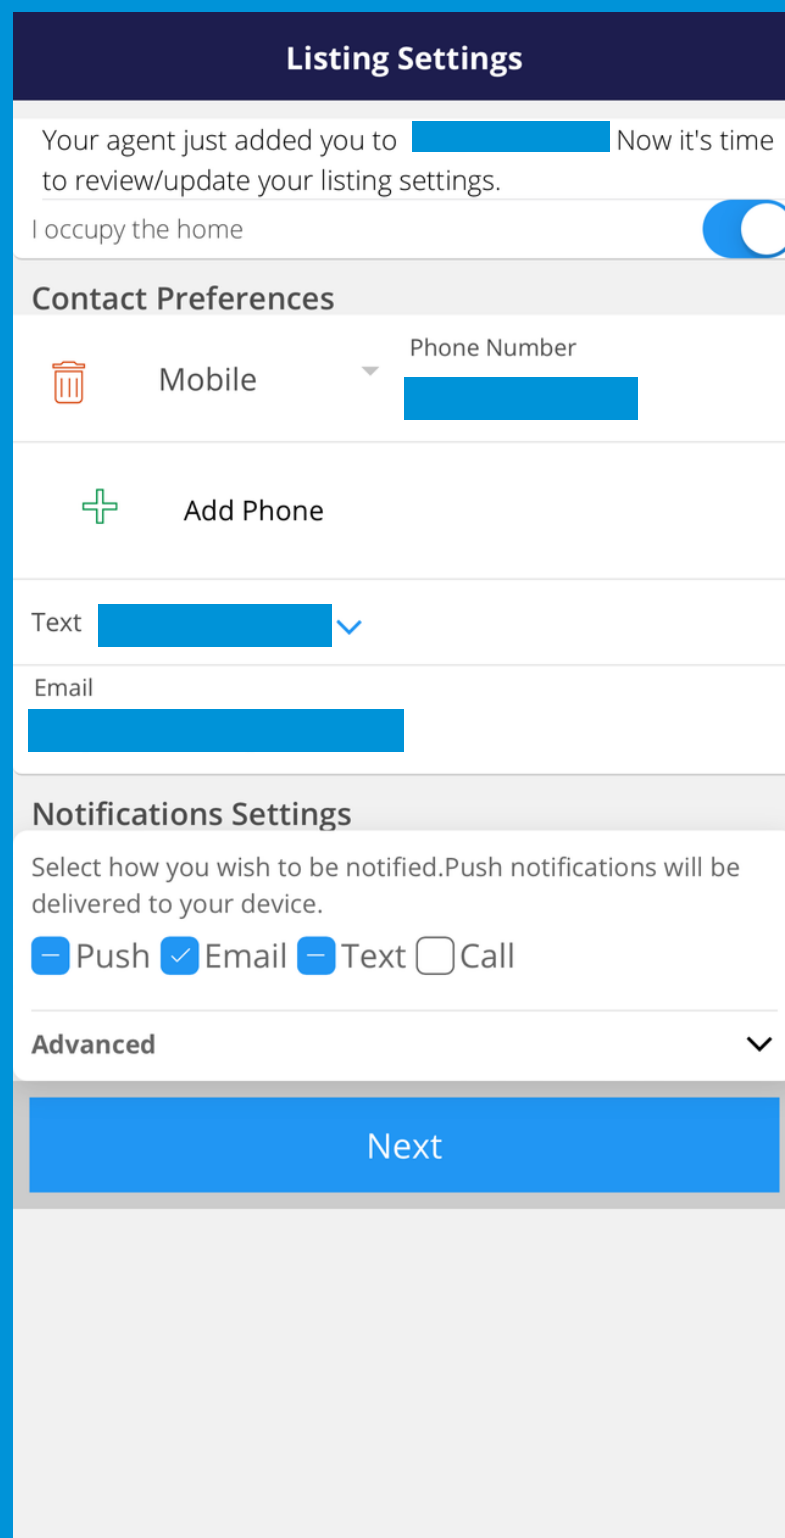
Listing Settings

Your agent just added you to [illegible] Now it's time to review/update your listing settings.

I occupy the home

Contact Preferences

Mobile

Phone Number

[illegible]

Add Phone

Text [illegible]

Email

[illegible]

Notifications Settings

Select how you wish to be notified.Push notifications will be delivered to your device.

Push Email Text Call

Advanced

Next